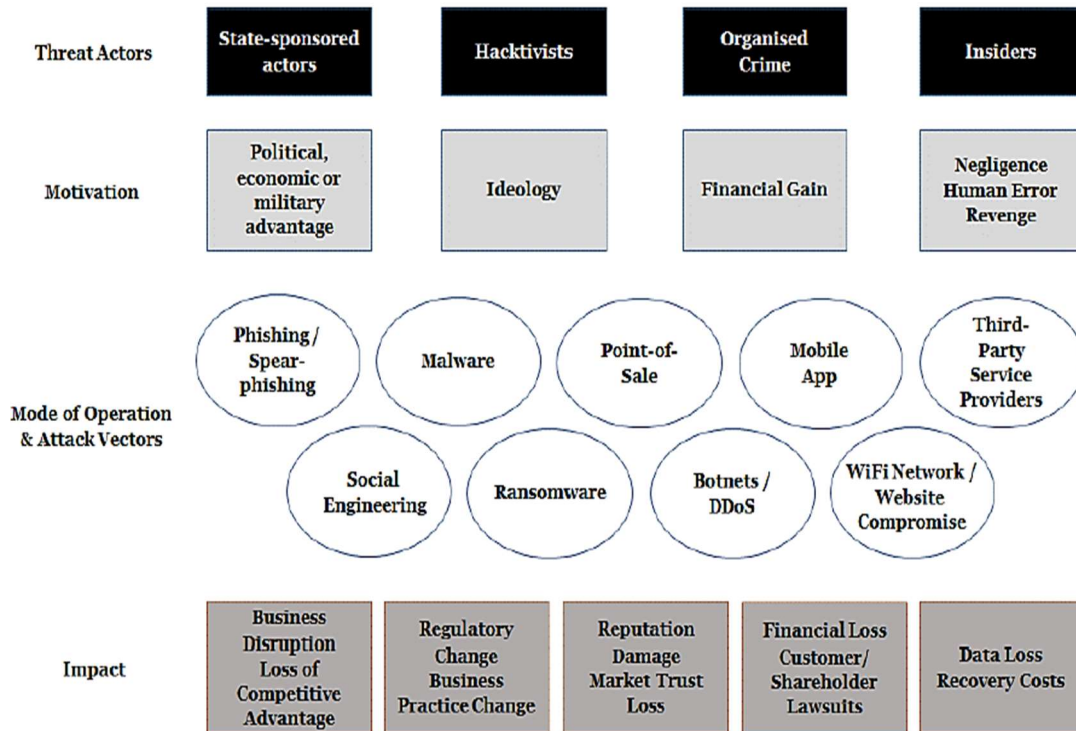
Threat Actors

State-sponsored actors

Hacktivists

Organised Crime

Insiders

Motivation

Political, economic or military advantage

Ideology

Financial Gain

Negligence Human Error Revenge

Mode of Operation & Attack Vectors

Phishing / Spear-phishing

Malware

Point-of-Sale

Mobile App

Third-Party Service Providers

Social Engineering

Ransomware

Botnets / DDoS

WiFi Network / Website Compromise

Impact

Business Disruption Loss of Competitive Advantage

Regulatory Change Business Practice Change

Reputation Damage Market Trust Loss

Financial Loss Customer/ Shareholder Lawsuits

Data Loss Recovery Costs